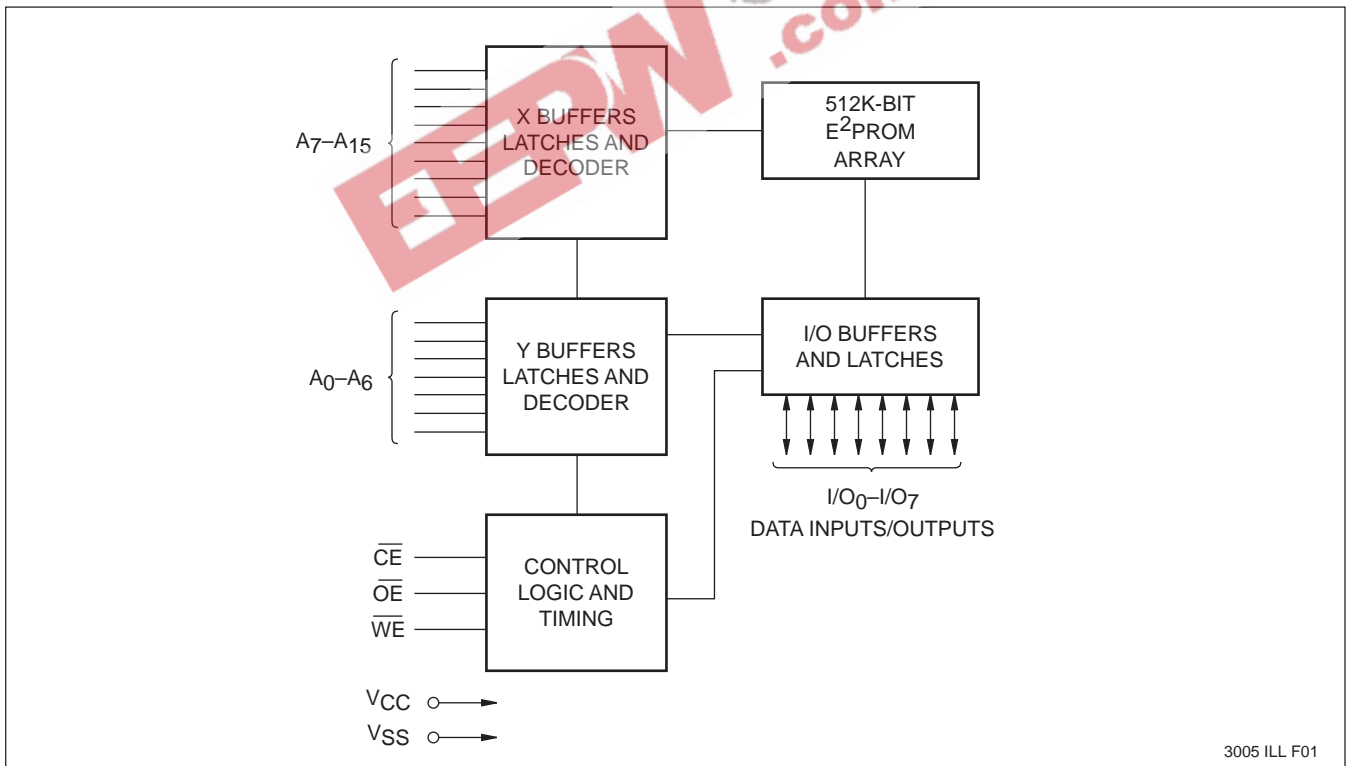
EEPW .com

$A_7$–$A_{15}$

X BUFFERS LATCHES AND DECODER

512K-BIT $E^2$PROM ARRAY

$A_0$–$A_6$

Y BUFFERS LATCHES AND DECODER

I/O BUFFERS AND LATCHES

$I/O_0$–$I/O_7$
DATA INPUTS/OUTPUTS

$\overline{CE}$
$\overline{OE}$
$\overline{WE}$

CONTROL LOGIC AND TIMING

$V_{CC}$
$V_{SS}$

3005 ILL F01